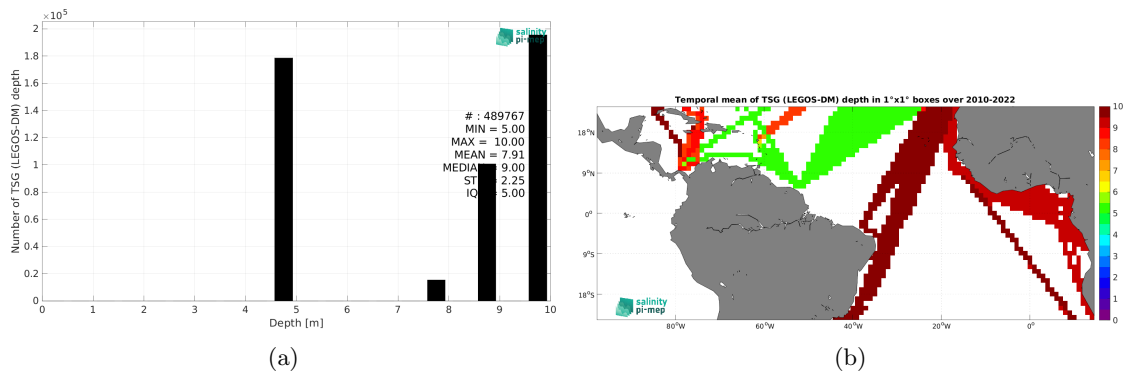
$\times 10^5$
2
1.8
1.6
1.4
1.2
1
0.8
0.6
0.4
0.2
0
Number of TSG (LEGOS-DM) depth

salinity pi-mep

# : 489767
MIN = 5.00
MAX = 10.00
MEAN = 7.91
MEDIA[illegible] 9.00
ST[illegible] 2.25
IQ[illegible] 5.00

0 1 2 3 4 5 6 7 8 9 10
Depth [m]

(a)

Temporal mean of TSG (LEGOS-DM) depth in 1°x1° boxes over 2010-2022

18°N
9°N
0°
9°S
18°S

salinity pi-mep

80°W 60°W 40°W 20°W 0°

10
9
8
7
6
5
4
3
2
1
0

(b)